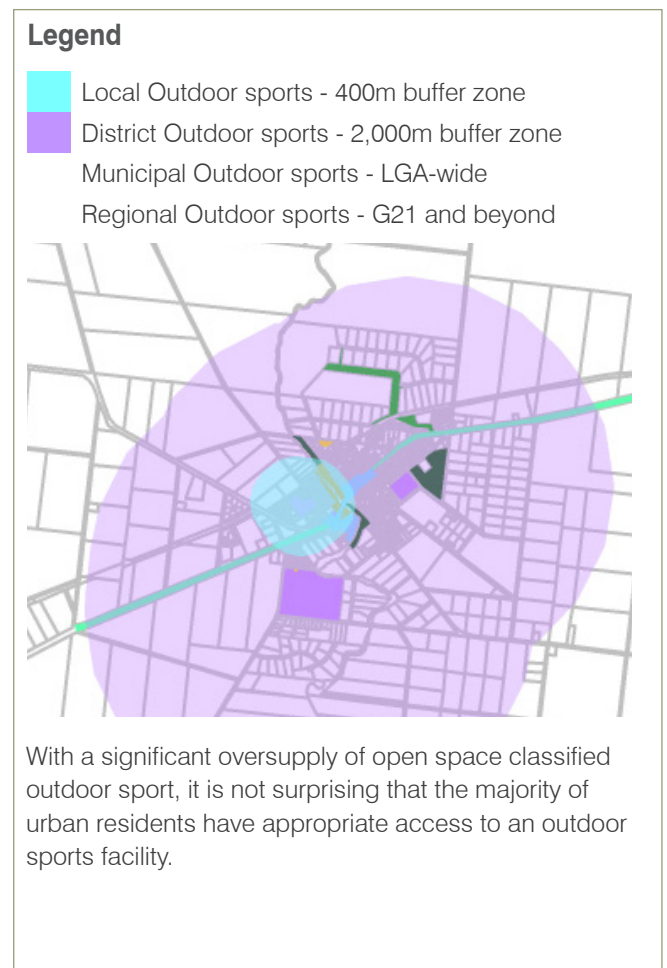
Legend

Local Outdoor sports - 400m buffer zone

District Outdoor sports - 2,000m buffer zone

Municipal Outdoor sports - LGA-wide

Regional Outdoor sports - G21 and beyond

With a significant oversupply of open space classified outdoor sport, it is not surprising that the majority of urban residents have appropriate access to an outdoor sports facility.